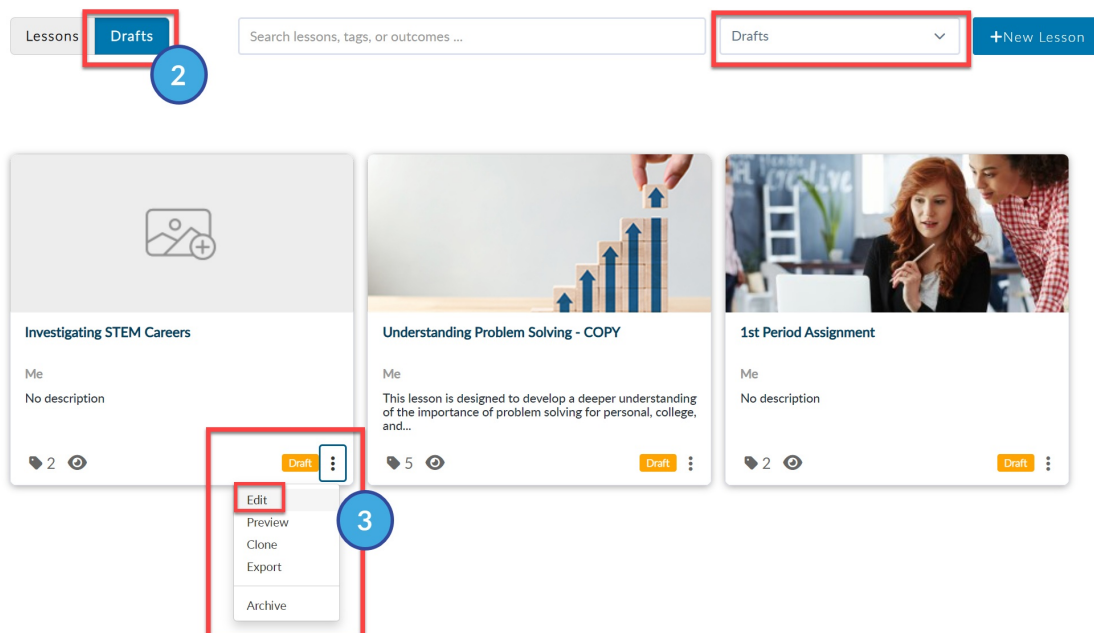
Lessons Drafts

2

Search lessons, tags, or outcomes ...

Drafts

+New Lesson

Investigating STEM Careers

Me

No description

2

Draft

Edit
Preview
Clone
Export
Archive

3

Understanding Problem Solving - COPY

Me

This lesson is designed to develop a deeper understanding of the importance of problem solving for personal, college, and...

5

Draft

1st Period Assignment

Me

No description

2

Draft